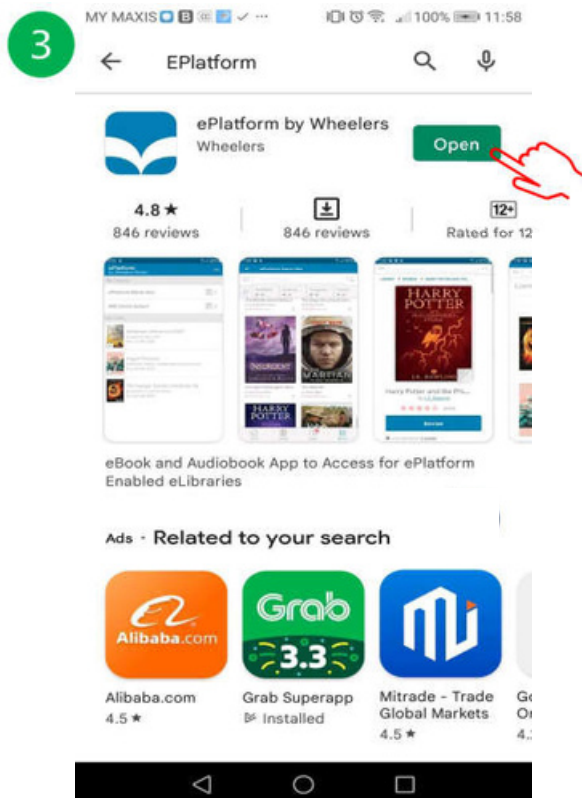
3

MY MAXIS 100% 11:58

EPlatform

ePlatform by Wheelers
Wheelers

Open

4.8 ★
846 reviews

846 reviews

12+
Rated for 12

HARRY POTTER

INSURGENT

MARTIAN

HARRY POTTER

Harry Potter and the Phi...

eBook and Audiobook App to Access for ePlatform Enabled eLibraries

Ads · Related to your search

Alibaba.com

Grab

3.3

Alibaba.com
4.5 ★

Grab Superapp
Installed

Mitrade - Trade Global Markets
4.5 ★

G
O
4.